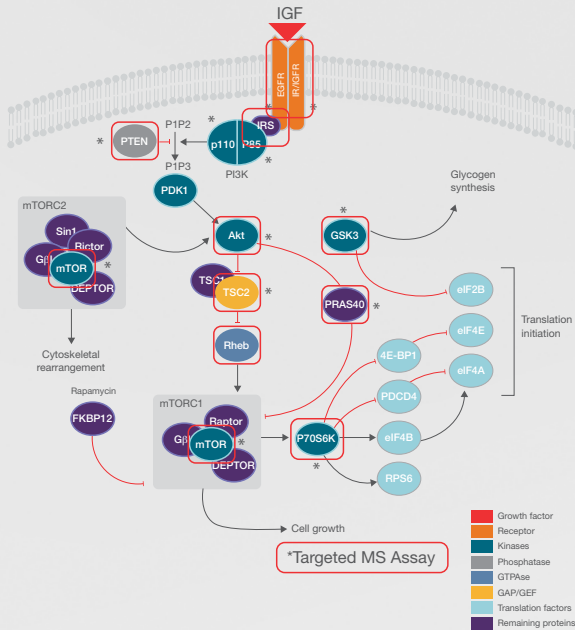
IGF

EGFR
IR/IGFR

IRS
p110
P85
PI3K

PTEN
P1P2
P1P3

PDK1

mTORC2
Sin1
Rictor
Gβl
mTOR
DEPTOR

Cytoskeletal rearrangement

Akt
TSC1
TSC2
Rheb

GSK3
Glycogen synthesis

PRAS40

eIF2B
eIF4E
4E-BP1
eIF4A
PDCD4
eIF4B
RPS6

Translation initiation

Rapamycin
FKBP12

mTORC1
Raptor
Gβl
mTOR
DEPTOR

P70S6K

Cell growth

*Targeted MS Assay

Growth factor
Receptor
Kinases
Phosphatase
GTPAse
GAP/GEF
Translation factors
Remaining proteins